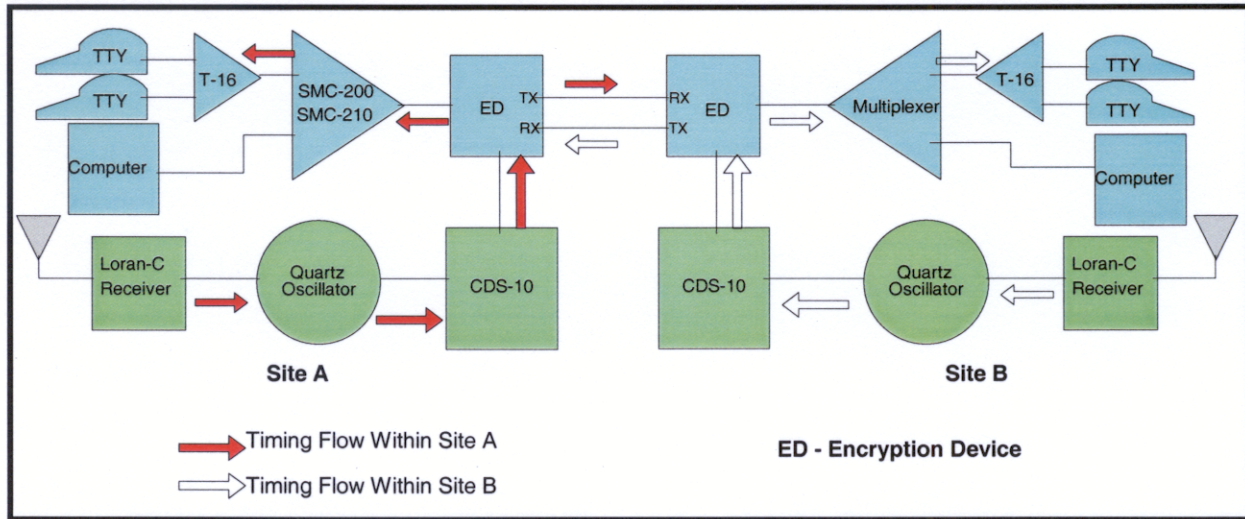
TTY
TTY
T-16
SMC-200
SMC-210
Computer
ED
TX
RX
RX
TX
ED
Multiplexer
T-16
TTY
TTY
Computer
Loran-C Receiver
Quartz Oscillator
CDS-10
CDS-10
Quartz Oscillator
Loran-C Receiver
Site A
Site B
Timing Flow Within Site A
Timing Flow Within Site B
ED - Encryption Device